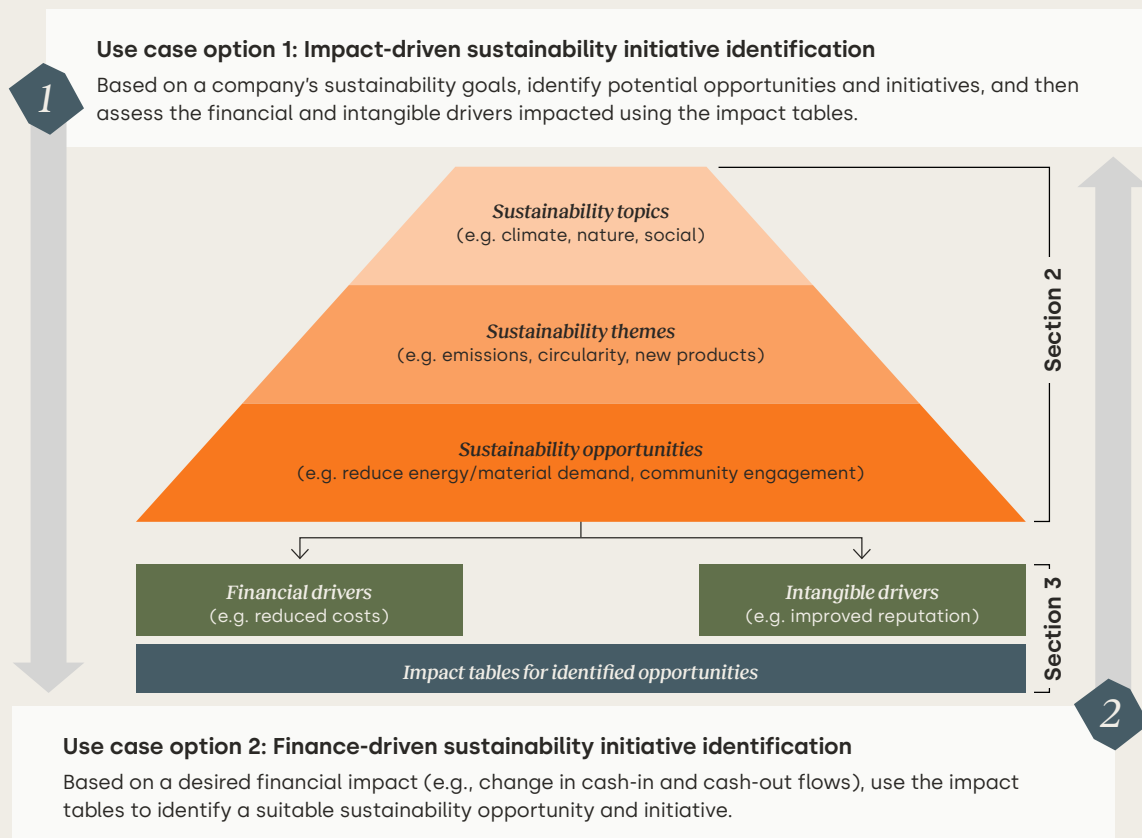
1

Use case option 1: Impact-driven sustainability initiative identification

Based on a company's sustainability goals, identify potential opportunities and initiatives, and then assess the financial and intangible drivers impacted using the impact tables.

Sustainability topics
(e.g. climate, nature, social)

Sustainability themes
(e.g. emissions, circularity, new products)

Sustainability opportunities
(e.g. reduce energy/material demand, community engagement)

Section 2

Financial drivers
(e.g. reduced costs)

Intangible drivers
(e.g. improved reputation)

Impact tables for identified opportunities

Section 3

2

Use case option 2: Finance-driven sustainability initiative identification

Based on a desired financial impact (e.g., change in cash-in and cash-out flows), use the impact tables to identify a suitable sustainability opportunity and initiative.